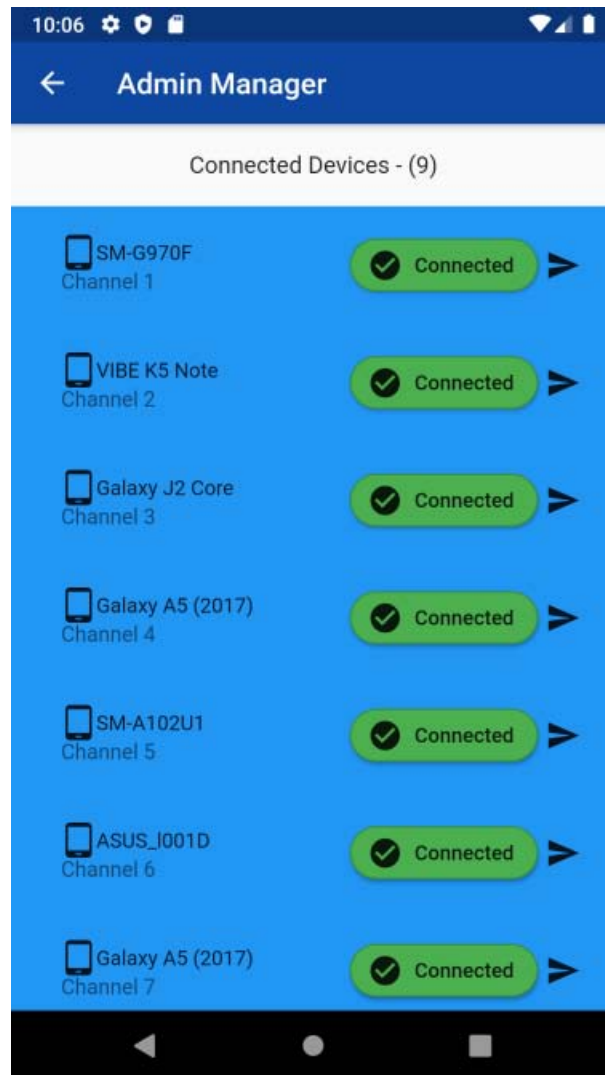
10:06

Admin Manager

Connected Devices - (9)

SM-G970F
Channel 1
Connected

VIBE K5 Note
Channel 2
Connected

Galaxy J2 Core
Channel 3
Connected

Galaxy A5 (2017)
Channel 4
Connected

SM-A102U1
Channel 5
Connected

ASUS_I001D
Channel 6
Connected

Galaxy A5 (2017)
Channel 7
Connected